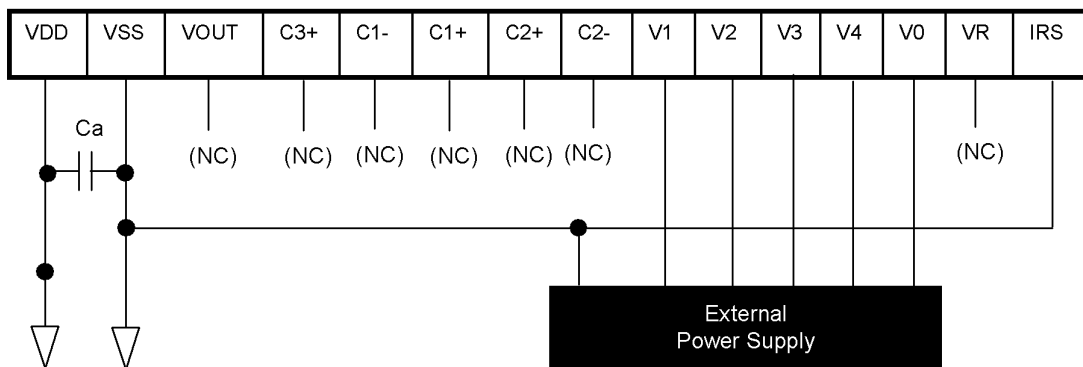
| VDD | VSS | VOUT | C3+ | C1- | C1+ | C2+ | C2- | V1 | V2 | V3 | V4 | V0 | VR | IRS |
|---|---|---|---|---|---|---|---|---|---|---|---|---|---|---|

Ca

(NC) (NC) (NC) (NC) (NC) (NC)

(NC)

External Power Supply